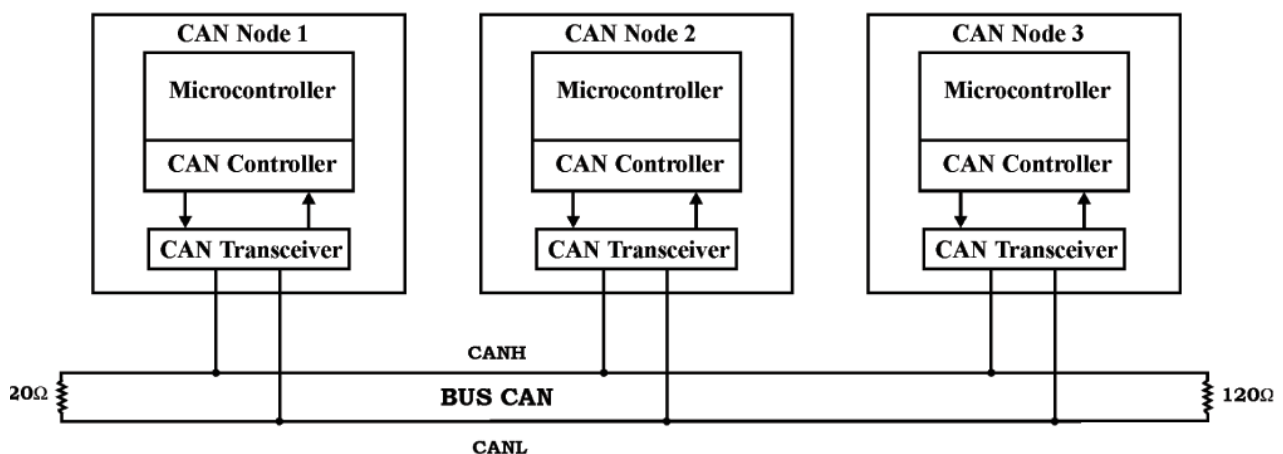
CAN Node 1
Microcontroller
CAN Controller
CAN Transceiver

CAN Node 2
Microcontroller
CAN Controller
CAN Transceiver

CAN Node 3
Microcontroller
CAN Controller
CAN Transceiver

CANH
20Ω
BUS CAN
120Ω
CANL